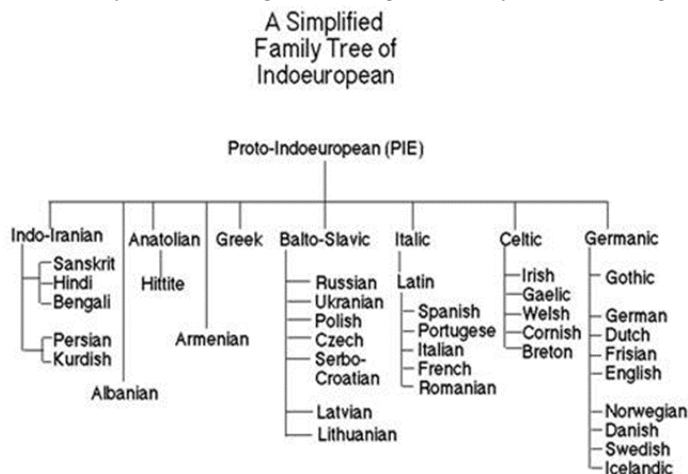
A Simplified Family Tree of Indoeuropean

Proto-Indoeuropean (PIE)

Indo-Iranian
Sanskrit
Hindi
Bengali
Persian
Kurdish

Albanian

Anatolian
Hittite

Armenian

Greek

Balto-Slavic
Russian
Ukranian
Polish
Czech
Serbo-Croatian
Latvian
Lithuanian

Italic
Latin
Spanish
Portugese
Italian
French
Romanian

Celtic
Irish
Gaelic
Welsh
Cornish
Breton

Germanic
Gothic
German
Dutch
Frisian
English
Norwegian
Danish
Swedish
Icelandic